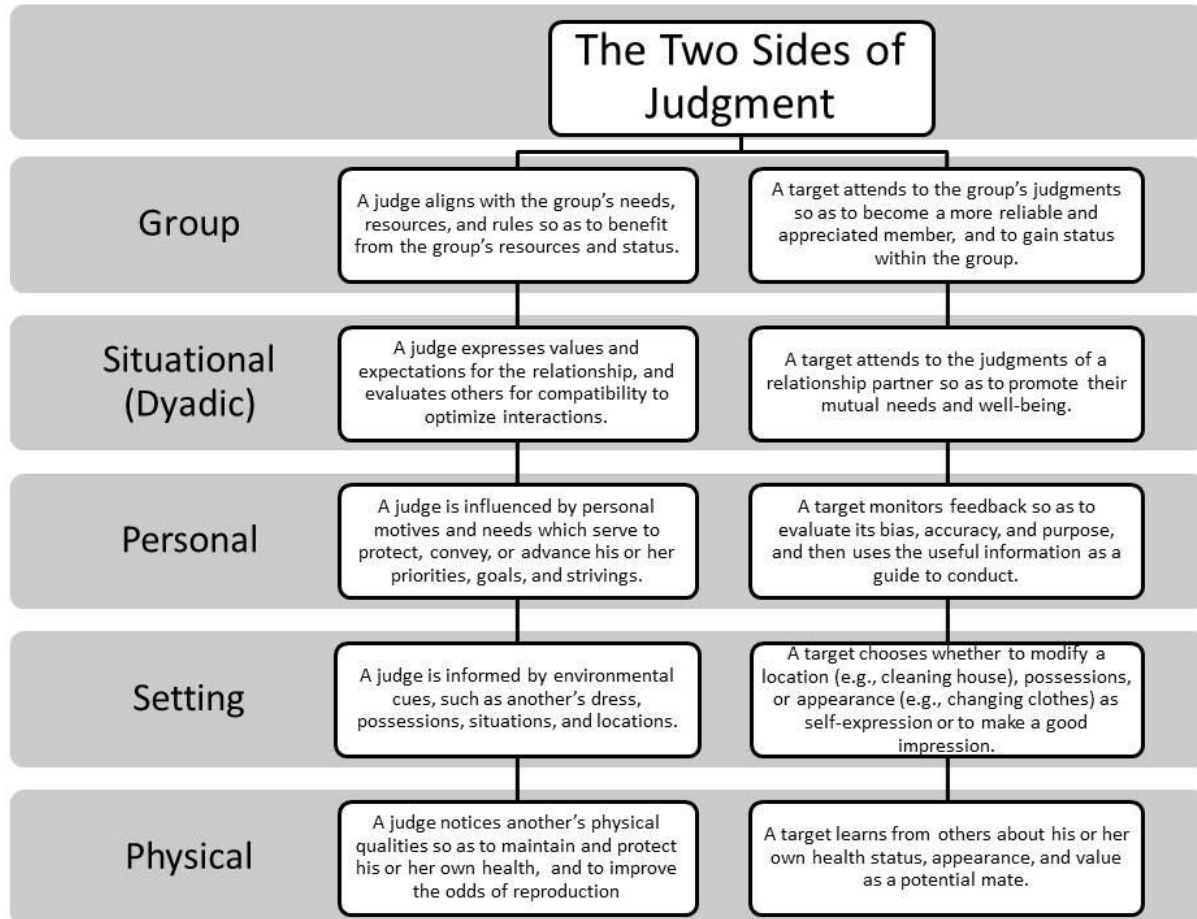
The Two Sides of Judgment

Group

A judge aligns with the group's needs, resources, and rules so as to benefit from the group's resources and status.

A target attends to the group's judgments so as to become a more reliable and appreciated member, and to gain status within the group.

Situational (Dyadic)

A judge expresses values and expectations for the relationship, and evaluates others for compatibility to optimize interactions.

A target attends to the judgments of a relationship partner so as to promote their mutual needs and well-being.

Personal

A judge is influenced by personal motives and needs which serve to protect, convey, or advance his or her priorities, goals, and strivings.

A target monitors feedback so as to evaluate its bias, accuracy, and purpose, and then uses the useful information as a guide to conduct.

Setting

A judge is informed by environmental cues, such as another's dress, possessions, situations, and locations.

A target chooses whether to modify a location (e.g., cleaning house), possessions, or appearance (e.g., changing clothes) as self-expression or to make a good impression.

Physical

A judge notices another's physical qualities so as to maintain and protect his or her own health, and to improve the odds of reproduction

A target learns from others about his or her own health status, appearance, and value as a potential mate.